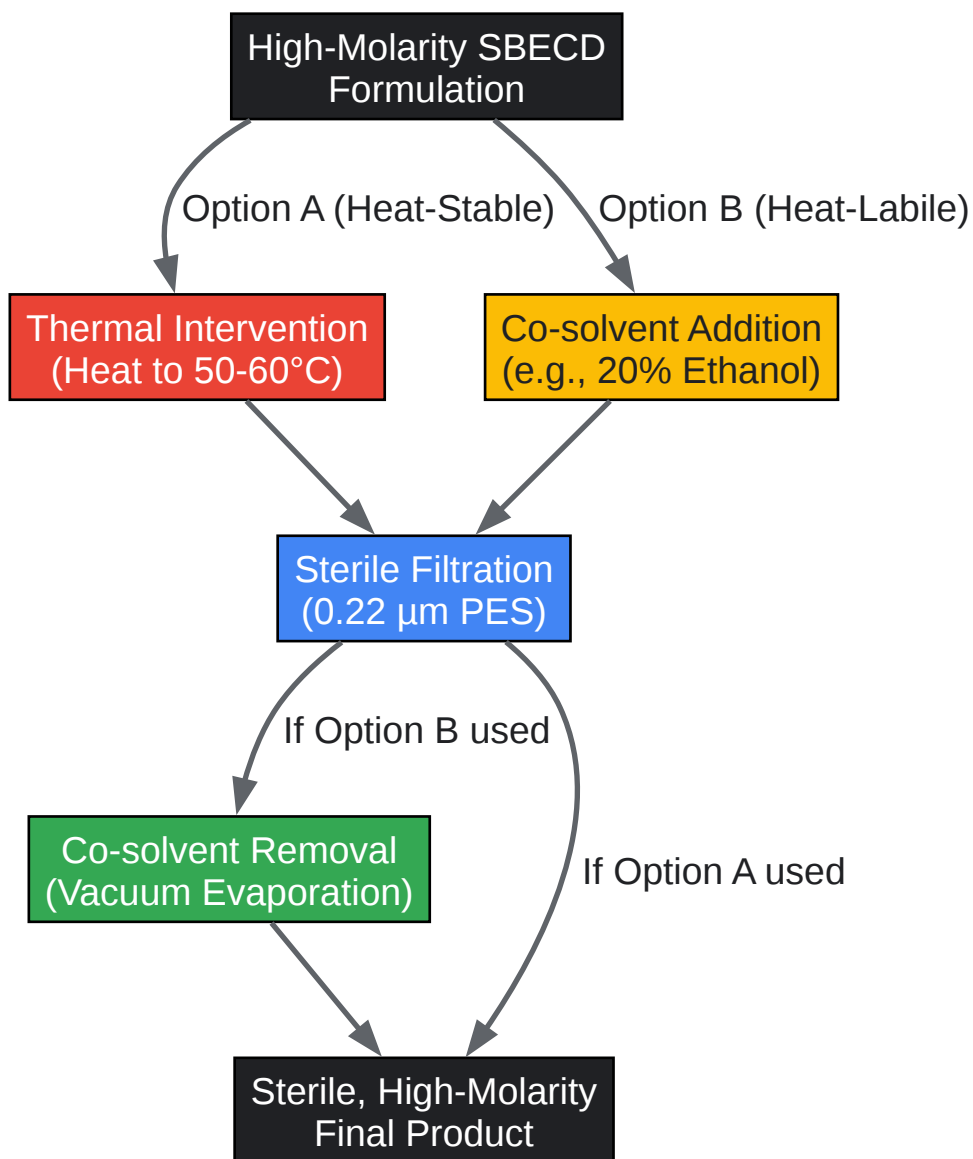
High-Molarity SBECD Formulation

Option A (Heat-Stable)

Option B (Heat-Labile)

Thermal Intervention (Heat to 50-60°C)

Co-solvent Addition (e.g., 20% Ethanol)

Sterile Filtration (0.22 µm PES)

If Option B used

Co-solvent Removal (Vacuum Evaporation)

If Option A used

Sterile, High-Molarity Final Product